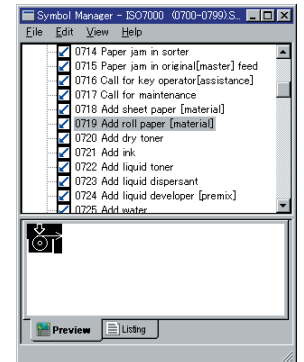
Symbol Manager - ISO7000 (0700-0799).S...

File Edit View Help

0714 Paper jam in sorter
0715 Paper jam in original[master] feed
0716 Call for key operator[assistance]
0717 Call for maintenance
0718 Add sheet paper [material]
0719 Add roll paper [material]
0720 Add dry toner
0721 Add ink
0722 Add liquid toner
0723 Add liquid dispersant
0724 Add liquid developer [premix]
0725 Add water

Preview Listing